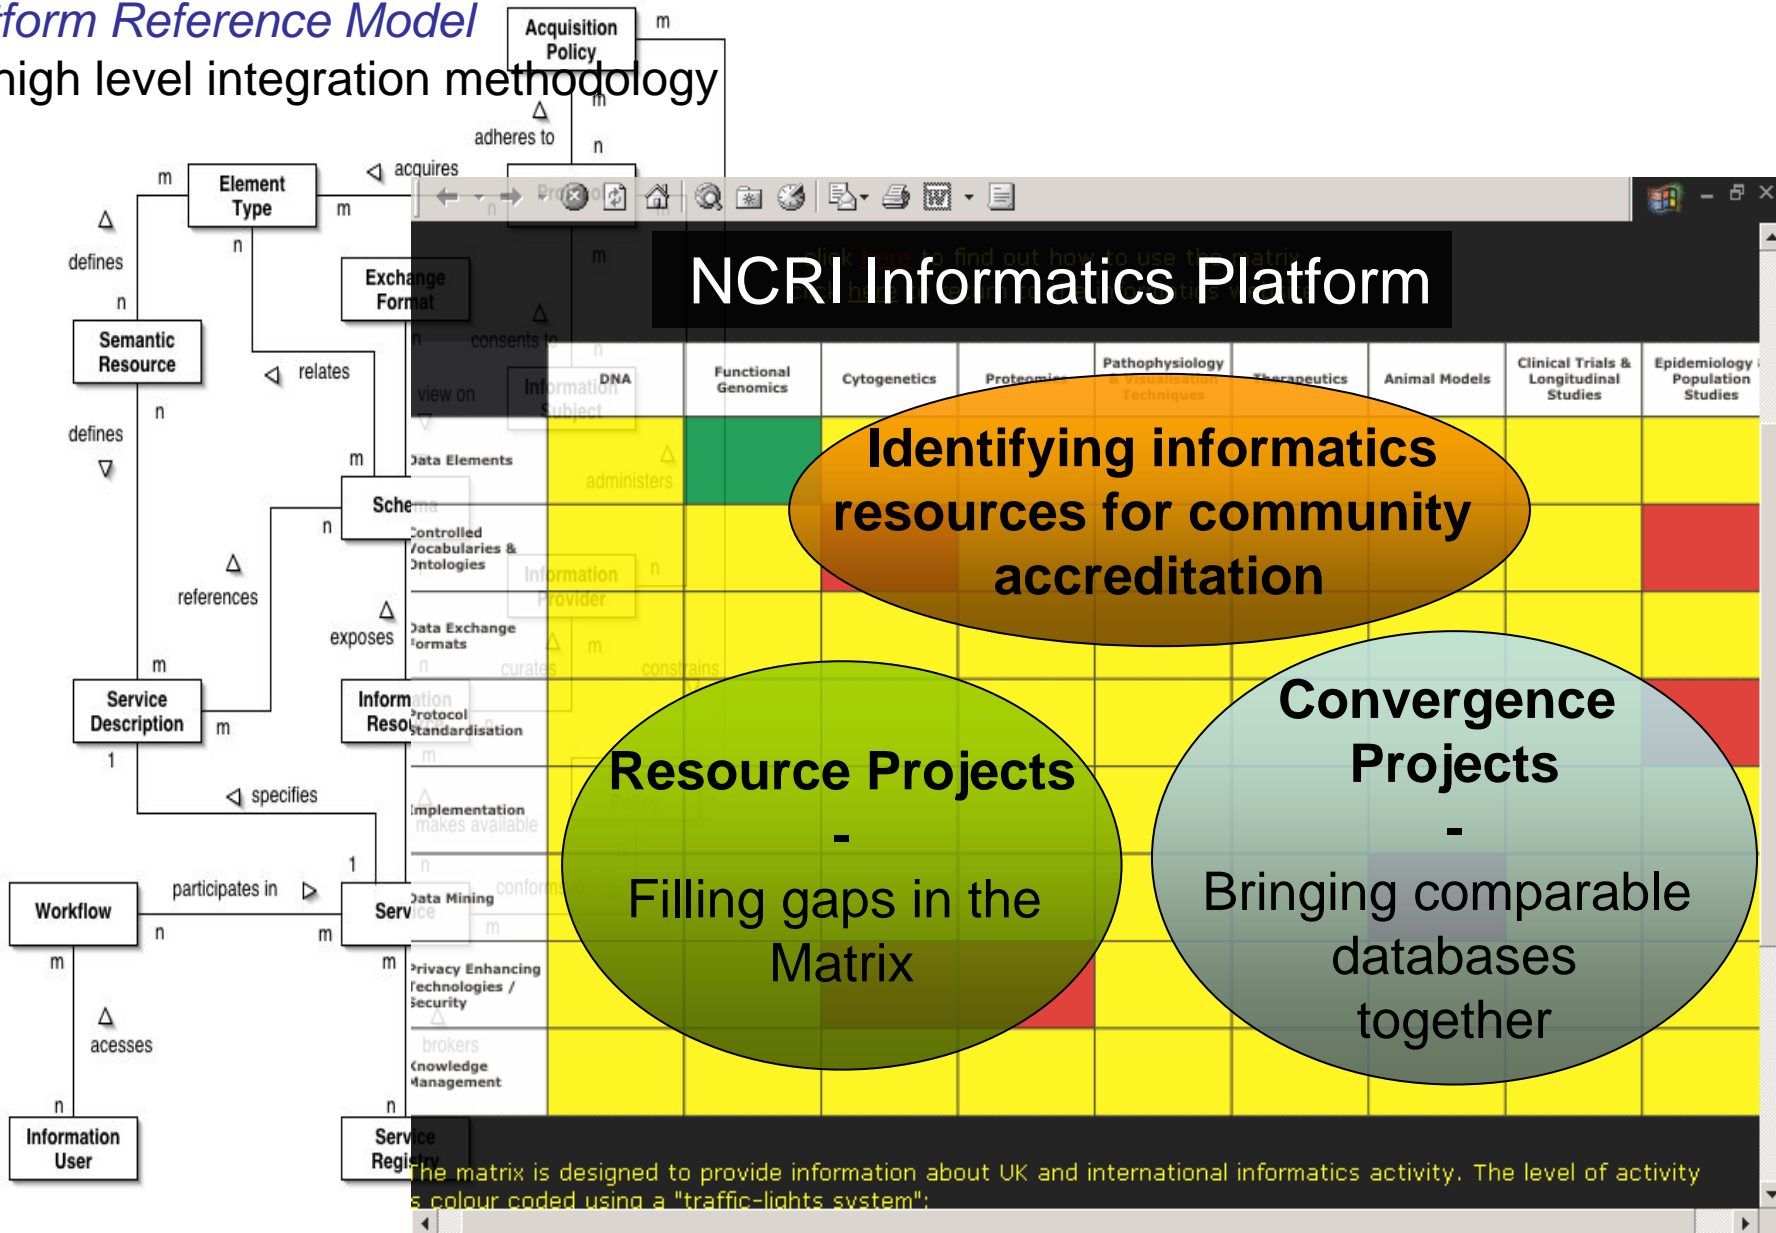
form Reference Model
high level integration methodology

Acquisition Policy
m
m
adheres to
n
acquires
m
Element Type
m
n
defines
n
Semantic Resource
Exchange Format
relates
consents to
view on
Information Subject
n
defines
m
Schema
n
references
exposes
m
Service Description
m
Information Resource
1
specifies
1
Workflow
participates in
n
m
Service
m
m
accesses
n
Information User
n
Service Registry

NCRI Informatics Platform

DNA
Functional Genomics
Cytogenetics
Proteomics
Pathophysiology & Visualisation Techniques
Therapeutics
Animal Models
Clinical Trials & Longitudinal Studies
Epidemiology Population Studies

Data Elements
Controlled Vocabularies & Ontologies
Data Exchange Formats
Protocol Standardisation
Implementation
Data Mining
Privacy Enhancing Technologies / Security
Knowledge Management

Identifying informatics resources for community accreditation

Resource Projects
-
Filling gaps in the Matrix

Convergence Projects
-
Bringing comparable databases together

The matrix is designed to provide information about UK and international informatics activity. The level of activity is colour coded using a "traffic-lights system":